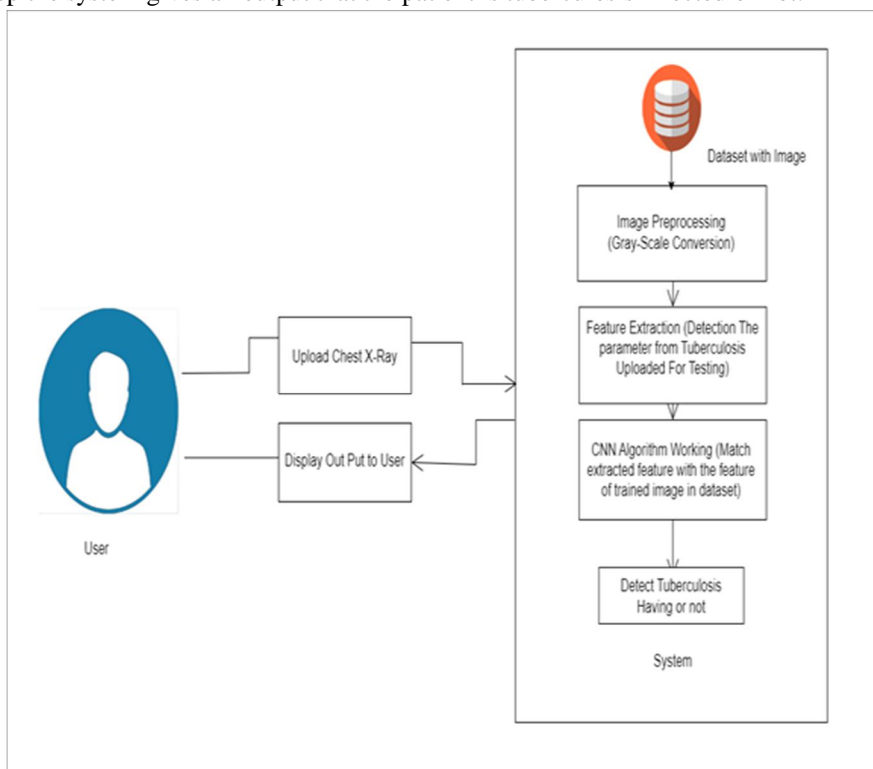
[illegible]

Dataset with Image

Image Preprocessing (Gray-Scale Conversion)

Feature Extraction (Detection The parameter from Tuberculosis Uploaded For Testing)

CNN Algorithm Working (Match extracted feature with the feature of trained image in dataset)

Detect Tuberculosis Having or not

System

Upload Chest X-Ray

Display Out Put to User

User